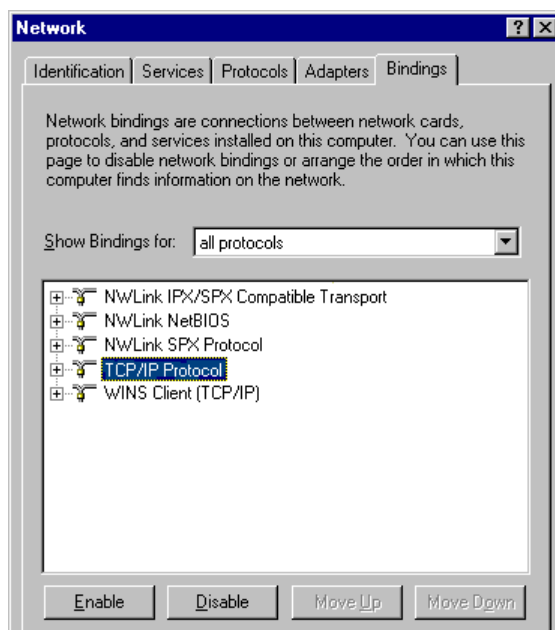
Network

?

X

Identification | Services | Protocols | Adapters | Bindings

Network bindings are connections between network cards, protocols, and services installed on this computer. You can use this page to disable network bindings or arrange the order in which this computer finds information on the network.

Show Bindings for: all protocols

NWLink IPX/SPX Compatible Transport
NWLink NetBIOS
NWLink SPX Protocol
TCP/IP Protocol
WINS Client (TCP/IP)

Enable | Disable | Move Up | Move Down